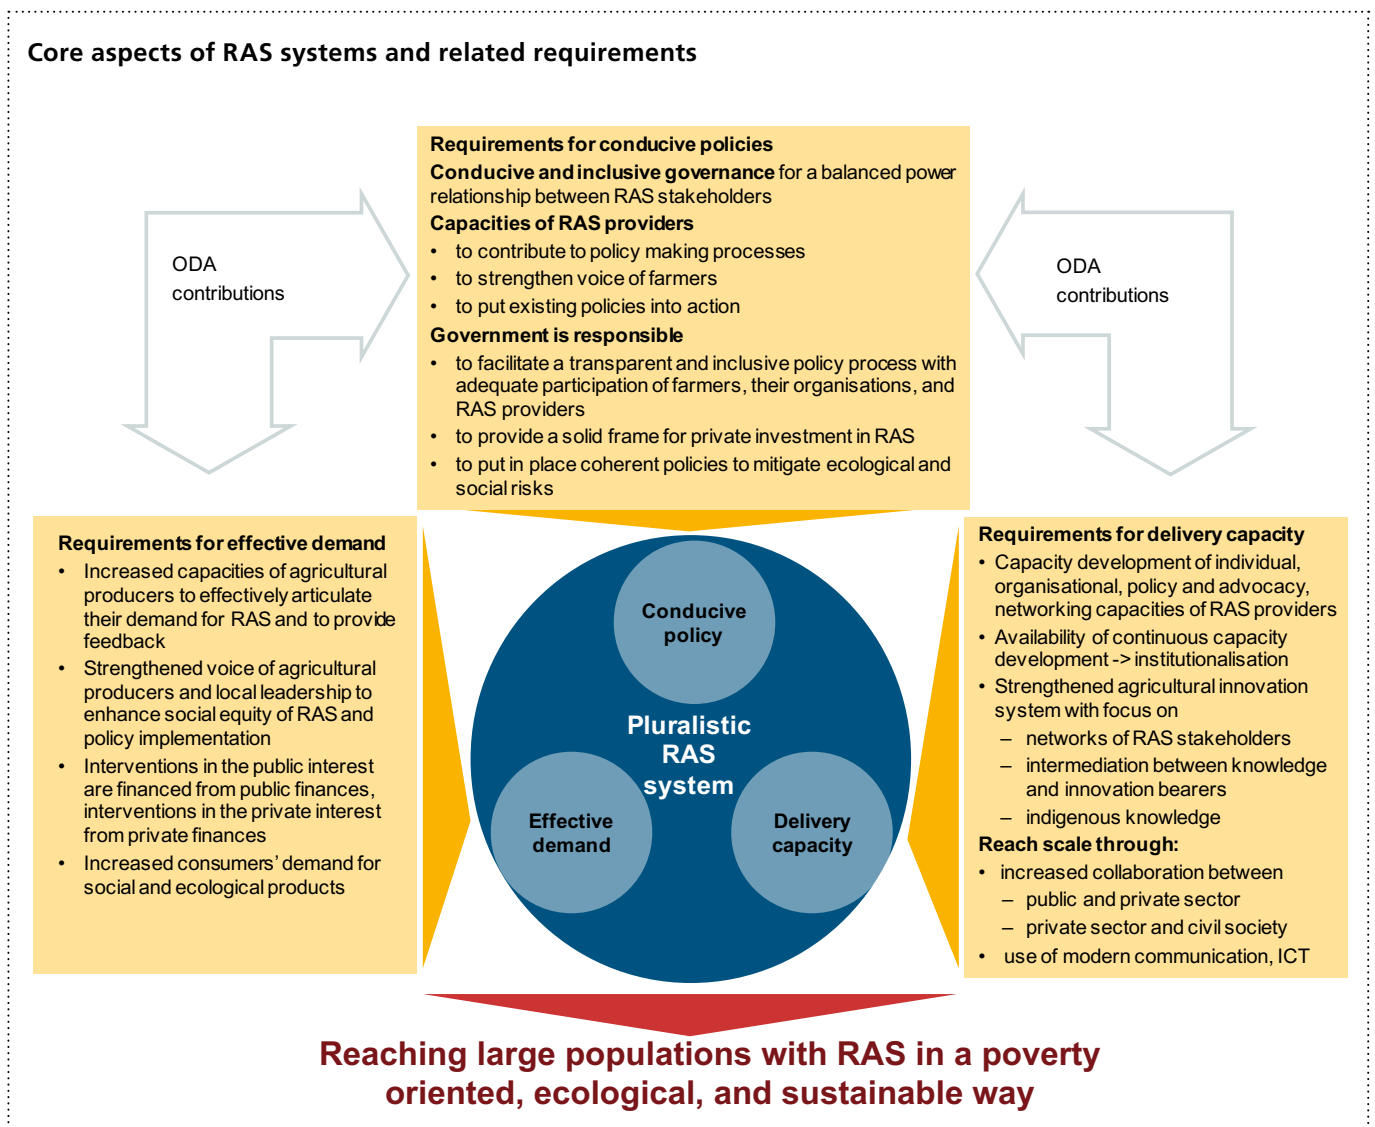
Core aspects of RAS systems and related requirements

Requirements for conducive policies
Conducive and inclusive governance for a balanced power relationship between RAS stakeholders
Capacities of RAS providers
- to contribute to policy making processes
- to strengthen voice of farmers
- to put existing policies into action
Government is responsible
- to facilitate a transparent and inclusive policy process with adequate participation of farmers, their organisations, and RAS providers
- to provide a solid frame for private investment in RAS
- to put in place coherent policies to mitigate ecological and social risks

ODA contributions

ODA contributions

Requirements for effective demand
- Increased capacities of agricultural producers to effectively articulate their demand for RAS and to provide feedback
- Strengthened voice of agricultural producers and local leadership to enhance social equity of RAS and policy implementation
- Interventions in the public interest are financed from public finances, interventions in the private interest from private finances
- Increased consumers' demand for social and ecological products

Conducive policy

Pluralistic RAS system

Effective demand

Delivery capacity

Requirements for delivery capacity
- Capacity development of individual, organisational, policy and advocacy, networking capacities of RAS providers
- Availability of continuous capacity development -> institutionalisation
- Strengthened agricultural innovation system with focus on
  – networks of RAS stakeholders
  – intermediation between knowledge and innovation bearers
  – indigenous knowledge
Reach scale through:
- increased collaboration between
  – public and private sector
  – private sector and civil society
- use of modern communication, ICT

Reaching large populations with RAS in a poverty oriented, ecological, and sustainable way